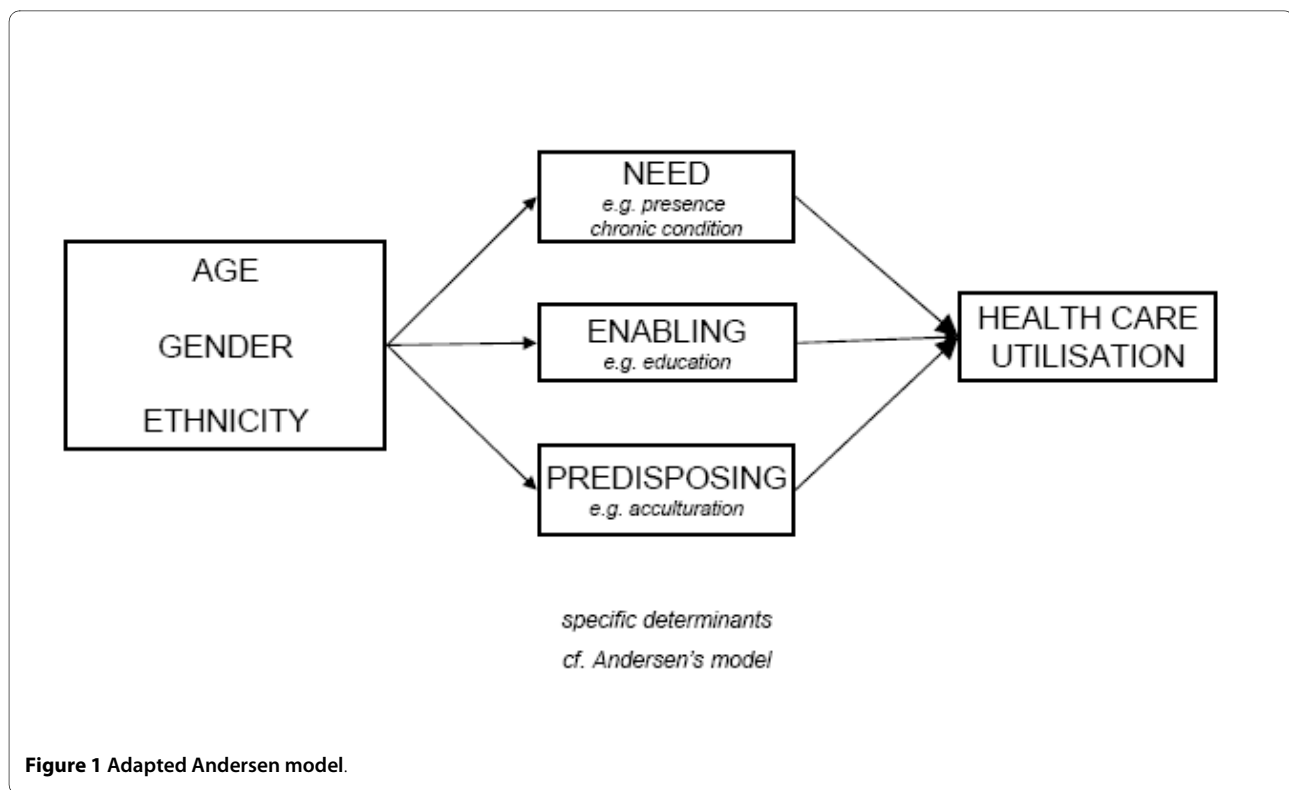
AGE

GENDER

ETHNICITY

NEED
e.g. presence chronic condition

ENABLING
e.g. education

PREDISPOSING
e.g. acculturation

HEALTH CARE UTILISATION

specific determinants
cf. Andersen's model

**Figure 1** **Adapted Andersen model**.